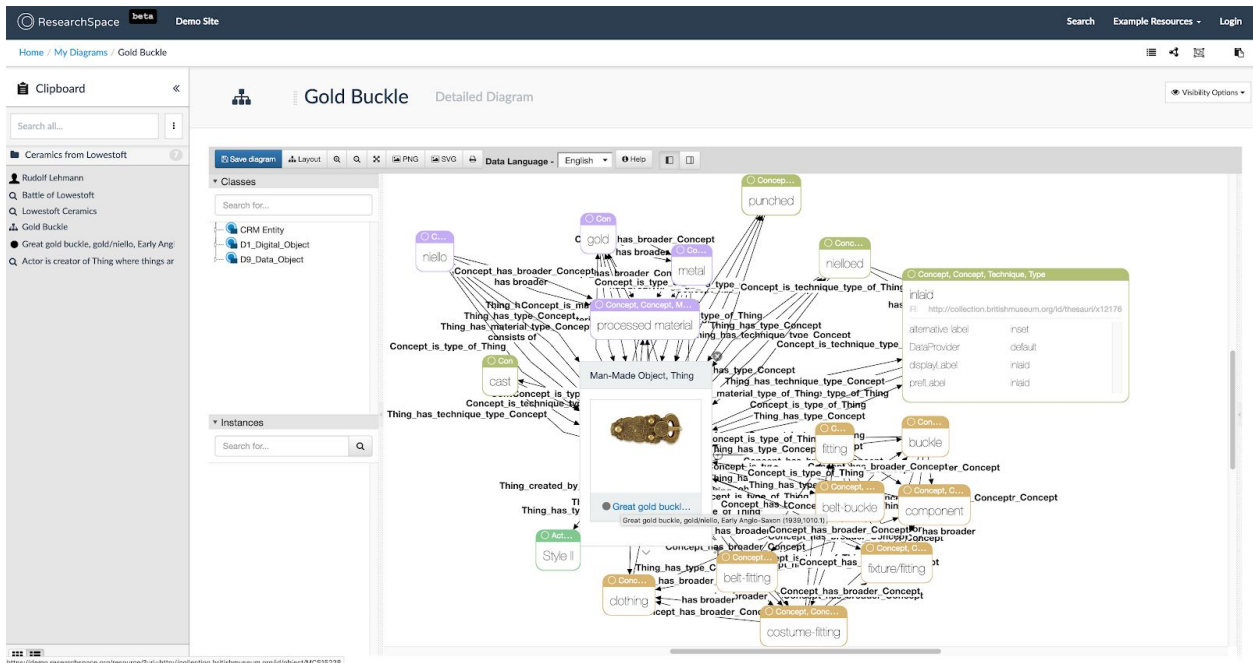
ResearchSpace beta Demo Site

Search Example Resources ▾ Login

Home / My Diagrams / Gold Buckle

Clipboard «

Search all...

Ceramics from Lowestoft

Rudolf Lehmann

Battle of Lowestoft

Lowestoft Ceramics

Gold Buckle

Great gold buckle, gold/niello, Early Ang

Actor is creator of Thing where things ar

Gold Buckle Detailed Diagram

Visibility Options ▾

Save diagram Layout PNG SVG Data Language - English ▾ Help

▾ Classes

Search for...

CRM Entity

D1_Digital_Object

D9_Data_Object

▾ Instances

Search for...

Concep... punched

Con gold

C... niello

Co... metal

Conc... nielloed

Concept, Concept, M... processed material

Con cast

Concept, Concept, Technique, Type

inlaid

http://collection.britishmuseum.org/id/thesauri/x12176

| alternative label | inset |
|---|---|
| DataProvider | default |
| displayLabel | inlaid |
| prefLabel | inlaid |

Man-Made Object, Thing

Great gold buckl...

Great gold buckle, gold/niello, Early Anglo-Saxon (1939,1010.1)

C... fitting

Con... buckle

Concept... belt-buckle

Concept, C... component

Act... Style II

Concept... belt-fitting

Concept, C... fixture/fitting

Conc... clothing

Concept, Conc... costume-fitting

Concept_has_broader_Concept

has broader

Concept_is_type_of_Thing

Thing_has_type_Concept

Thing_has_material_type_Concept

consists of

Concept_is_technique_type_of_Thing

Thing_has_technique_type_Concept

Thing_created_by

Conceptr_Concept

https://demo.researchspace.org/resource/?uri=http://collection.britishmuseum.org/id/object/MCS15238